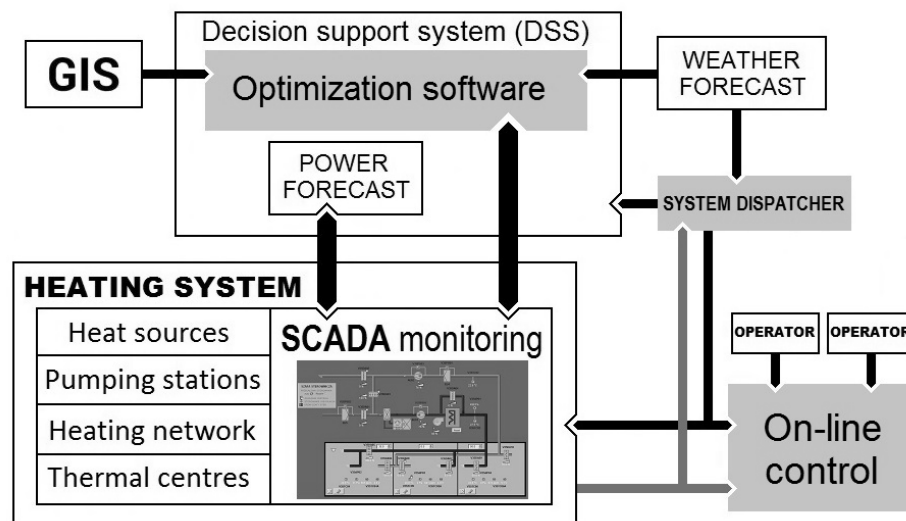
Decision support system (DSS)

GIS

Optimization software

WEATHER FORECAST

POWER FORECAST

SYSTEM DISPATCHER

HEATING SYSTEM

Heat sources

Pumping stations

Heating network

Thermal centres

SCADA monitoring

OPERATOR

OPERATOR

On-line control